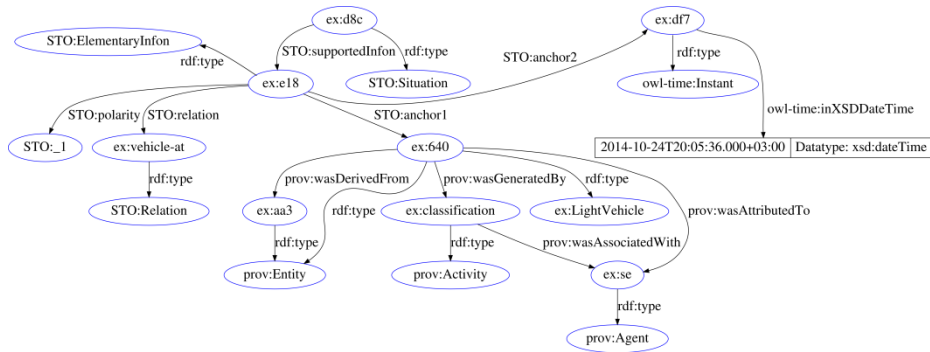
ex:d8c

STO:ElementaryInfon

STO:supportedInfon

rdf:type

ex:df7

rdf:type

STO:anchor2

rdf:type

ex:e18

STO:Situation

owl-time:Instant

STO:polarity

STO:relation

STO:anchor1

owl-time:inXSDDateTime

| 2014-10-24T20:05:36.000+03:00 | Datatype: xsd:dateTime |
|---|---|

STO:_1

ex:vehicle-at

ex:640

rdf:type

prov:wasDerivedFrom

prov:wasGeneratedBy

rdf:type

STO:Relation

ex:aa3

rdf:type

ex:classification

ex:LightVehicle

prov:wasAttributedTo

rdf:type

rdf:type

prov:wasAssociatedWith

prov:Entity

prov:Activity

ex:se

rdf:type

prov:Agent